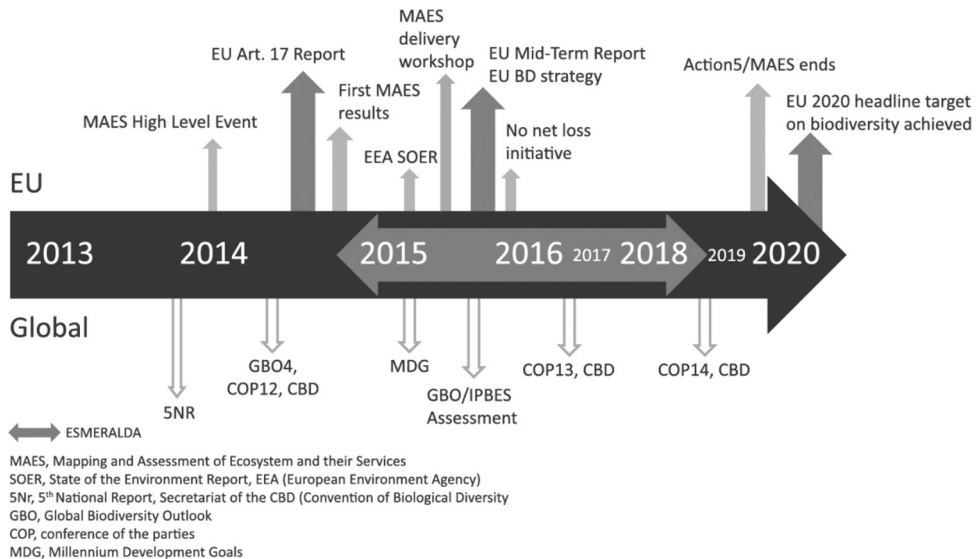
MAES delivery workshop

EU Art. 17 Report

EU Mid-Term Report EU BD strategy

Action5/MAES ends

First MAES results

MAES High Level Event

EU 2020 headline target on biodiversity achieved

No net loss initiative

EEA SOER

EU

2013

2014

2015

2016

2017

2018

2019

2020

Global

GBO4, COP12, CBD

MDG

COP13, CBD

COP14, CBD

5NR

GBO/IPBES Assessment

ESMERALDA

MAES, Mapping and Assessment of Ecosystem and their Services
SOER, State of the Environment Report, EEA (European Environment Agency)
5Nr, 5$^{th}$ National Report, Secretariat of the CBD (Convention of Biological Diversity
GBO, Global Biodiversity Outlook
COP, conference of the parties
MDG, Millennium Development Goals